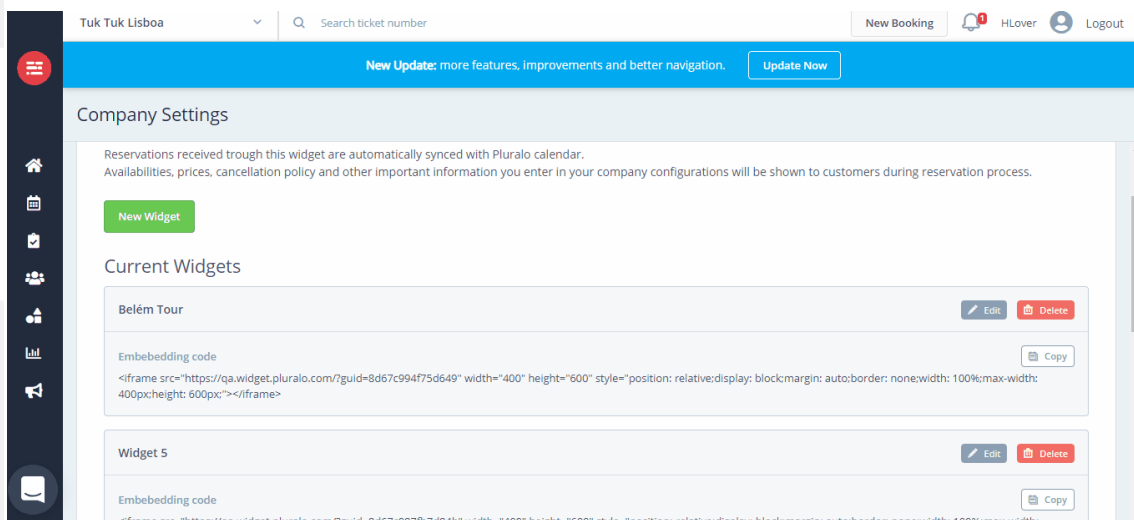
Tuk Tuk Lisboa

Search ticket number

New Booking

1

HLover

Logout

**New Update:** more features, improvements and better navigation.

Update Now

Company Settings

Reservations received trough this widget are automatically synced with Pluralo calendar.
Availabilities, prices, cancellation policy and other important information you enter in your company configurations will be shown to customers during reservation process.

New Widget

Current Widgets

Belém Tour

Edit

Delete

Embebedding code

Copy

<iframe src="https://qa.widget.pluralo.com/?guid=8d67c994f75d649" width="400" height="600" style="position: relative;display: block;margin: auto;border: none;width: 100%;max-width: 400px;height: 600px;"></iframe>

Widget 5

Edit

Delete

Embebedding code

Copy

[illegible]